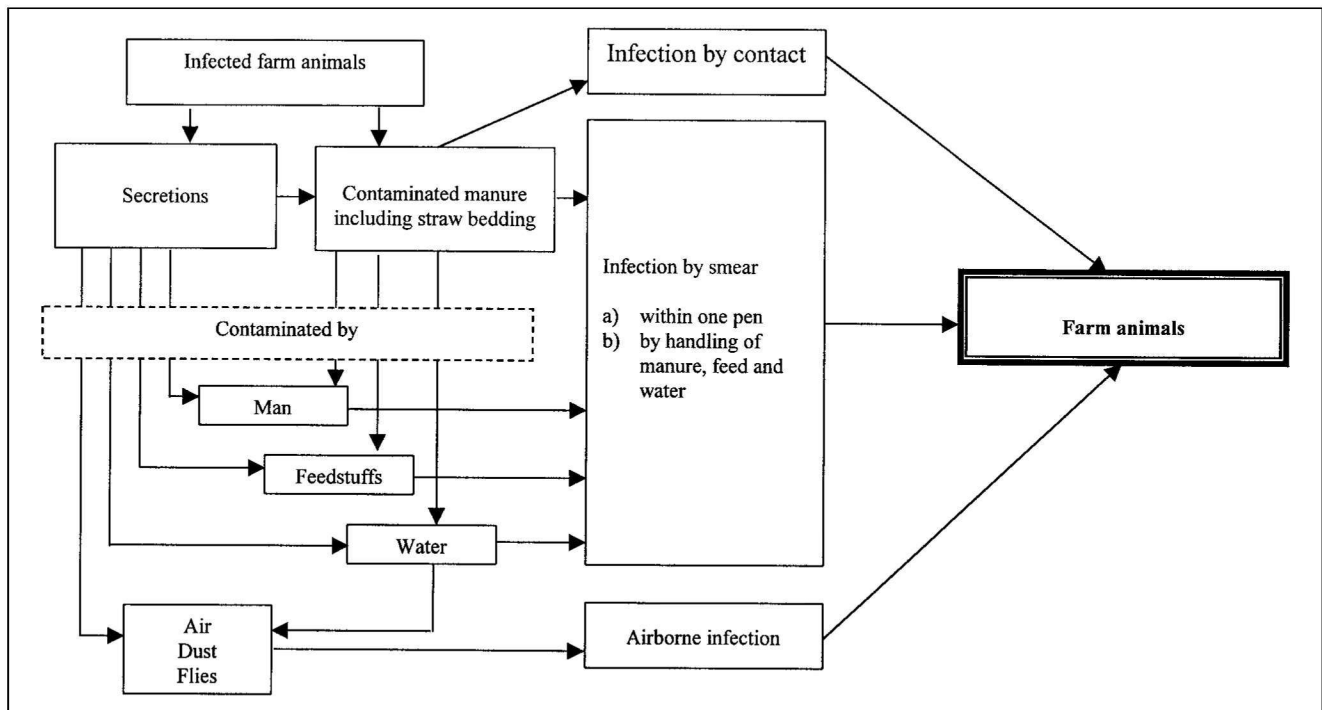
Infected farm animals

Infection by contact

Secretions

Contaminated manure including straw bedding

Infection by smear

a) within one pen
b) by handling of manure, feed and water

Contaminated by

Farm animals

Man

Feedstuffs

Water

Air
Dust
Flies

Airborne infection